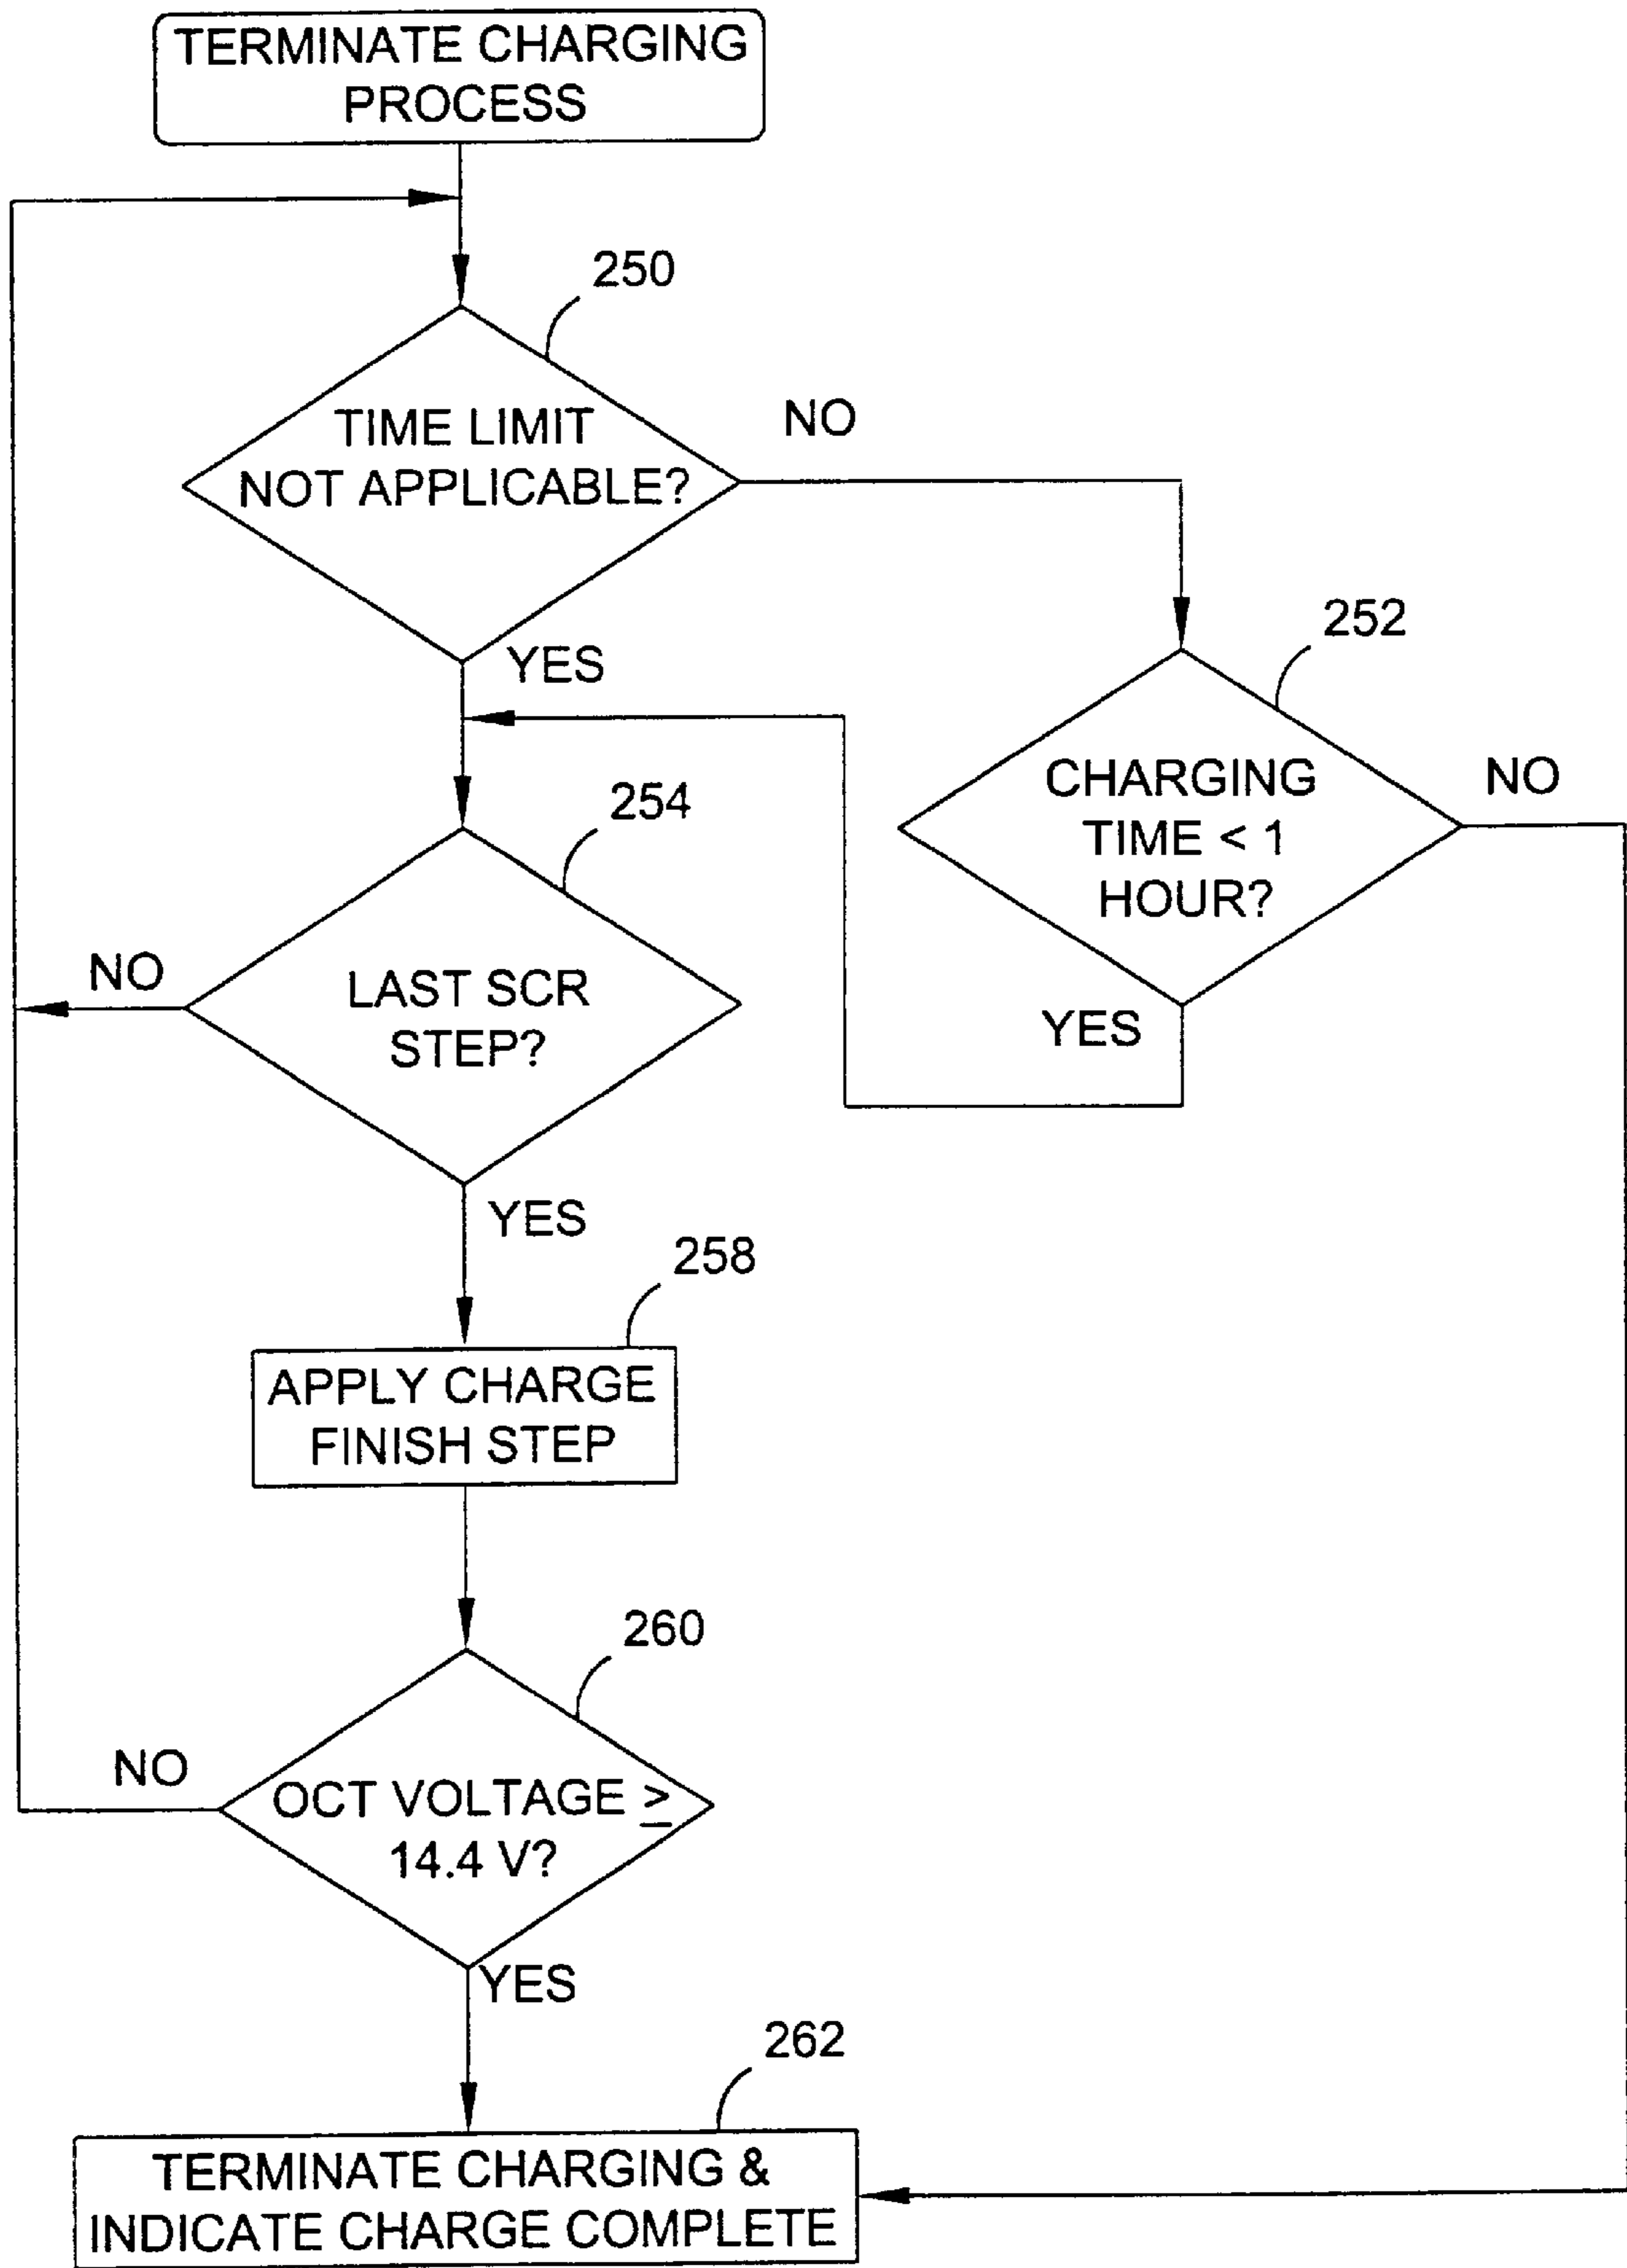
TERMINATE CHARGING PROCESS

250

TIME LIMIT NOT APPLICABLE?

NO

YES

252

CHARGING TIME < 1 HOUR?

NO

YES

254

NO

LAST SCR STEP?

YES

258

APPLY CHARGE FINISH STEP

260

NO

OCT VOLTAGE $\geq$ 14.4 V?

YES

262

TERMINATE CHARGING & INDICATE CHARGE COMPLETE